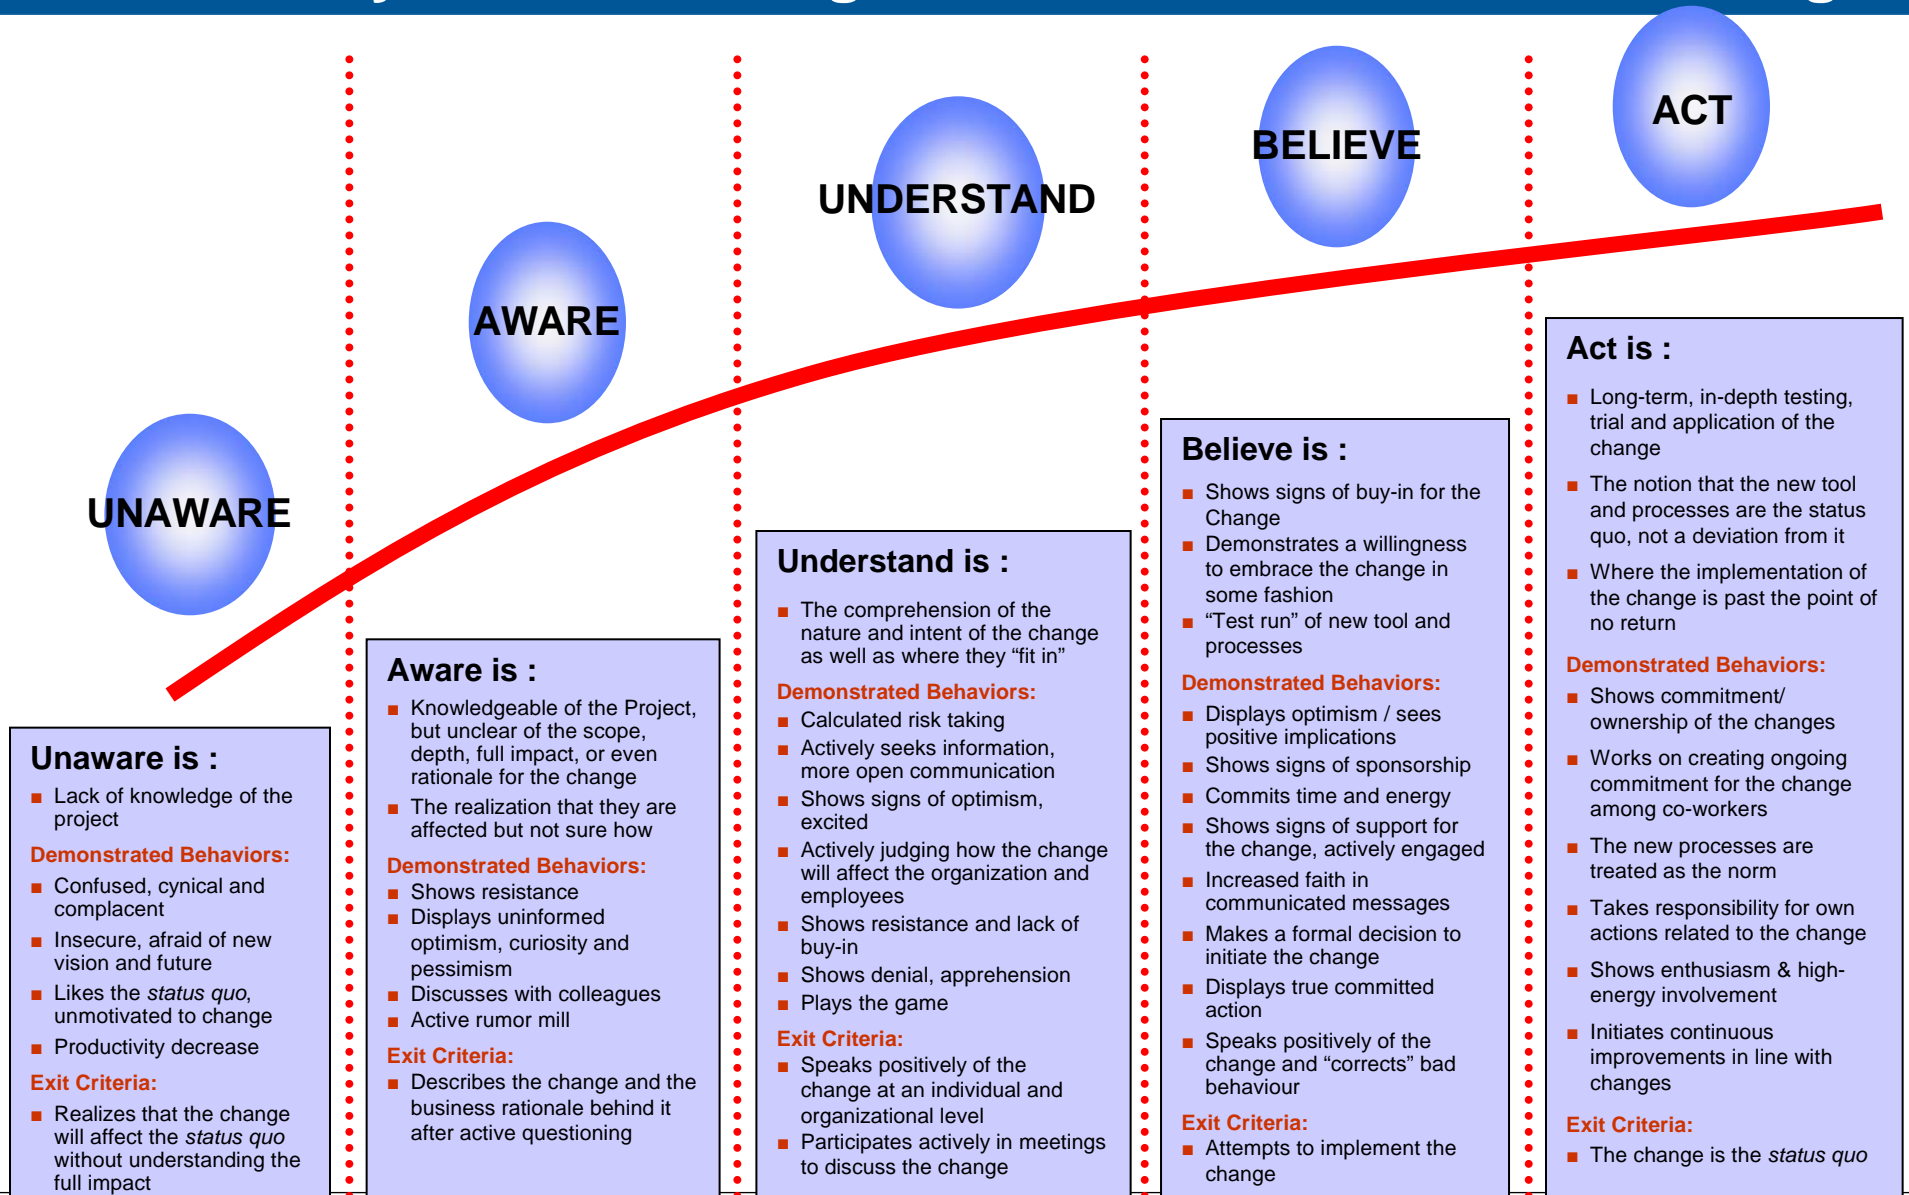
UNAWARE

AWARE

UNDERSTAND

BELIEVE

ACT

Unaware is :

- Lack of knowledge of the project

Demonstrated Behaviors:

- Confused, cynical and complacent
- Insecure, afraid of new vision and future
- Likes the *status quo*, unmotivated to change
- Productivity decrease

Exit Criteria:

- Realizes that the change will affect the *status quo* without understanding the full impact

Aware is :

- Knowledgeable of the Project, but unclear of the scope, depth, full impact, or even rationale for the change
- The realization that they are affected but not sure how

Demonstrated Behaviors:

- Shows resistance
- Displays uninformed optimism, curiosity and pessimism
- Discusses with colleagues
- Active rumor mill

Exit Criteria:

- Describes the change and the business rationale behind it after active questioning

Understand is :

- The comprehension of the nature and intent of the change as well as where they “fit in”

Demonstrated Behaviors:

- Calculated risk taking
- Actively seeks information, more open communication
- Shows signs of optimism, excited
- Actively judging how the change will affect the organization and employees
- Shows resistance and lack of buy-in
- Shows denial, apprehension
- Plays the game

Exit Criteria:

- Speaks positively of the change at an individual and organizational level
- Participates actively in meetings to discuss the change

Believe is :

- Shows signs of buy-in for the Change
- Demonstrates a willingness to embrace the change in some fashion
- “Test run” of new tool and processes

Demonstrated Behaviors:

- Displays optimism / sees positive implications
- Shows signs of sponsorship
- Commits time and energy
- Shows signs of support for the change, actively engaged
- Increased faith in communicated messages
- Makes a formal decision to initiate the change
- Displays true committed action
- Speaks positively of the change and “corrects” bad behaviour

Exit Criteria:

- Attempts to implement the change

Act is :

- Long-term, in-depth testing, trial and application of the change
- The notion that the new tool and processes are the status quo, not a deviation from it
- Where the implementation of the change is past the point of no return

Demonstrated Behaviors:

- Shows commitment/ ownership of the changes
- Works on creating ongoing commitment for the change among co-workers
- The new processes are treated as the norm
- Takes responsibility for own actions related to the change
- Shows enthusiasm & high-energy involvement
- Initiates continuous improvements in line with changes

Exit Criteria:

- The change is the *status quo*